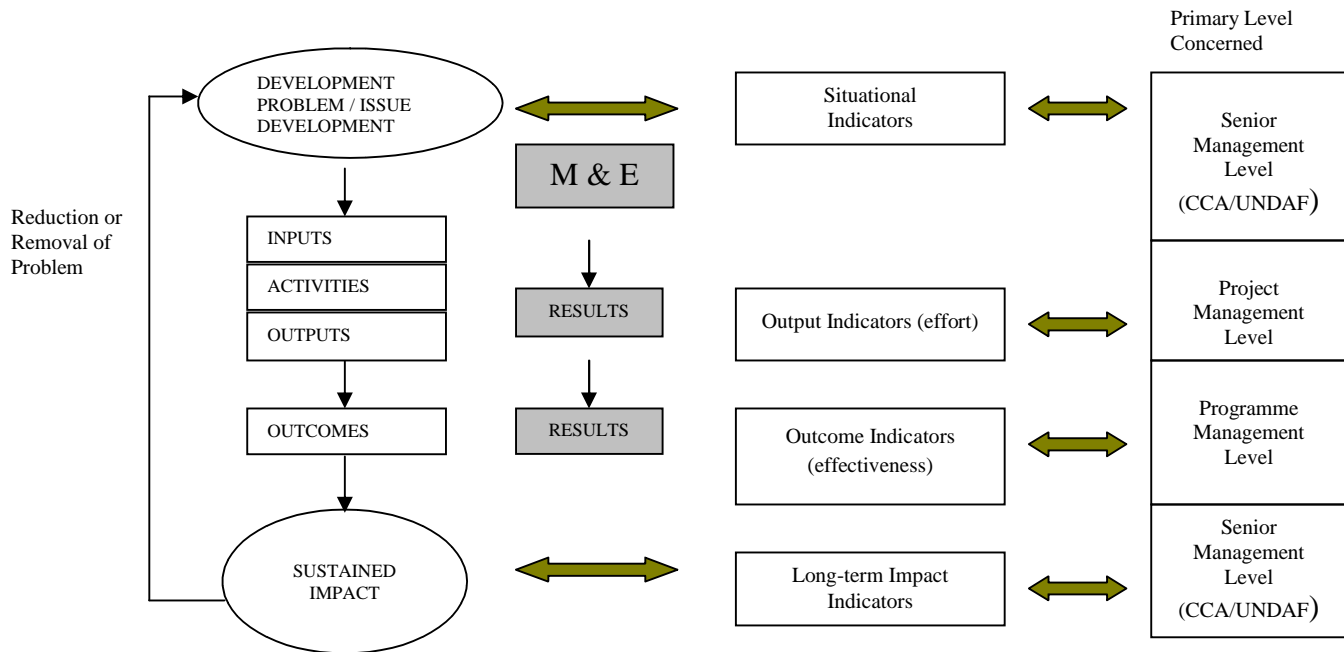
Primary Level Concerned

DEVELOPMENT PROBLEM / ISSUE DEVELOPMENT

Situational Indicators

Senior Management Level (CCA/UNDAF)

M & E

Reduction or Removal of Problem

INPUTS

ACTIVITIES

OUTPUTS

RESULTS

Output Indicators (effort)

Project Management Level

OUTCOMES

RESULTS

Outcome Indicators (effectiveness)

Programme Management Level

SUSTAINED IMPACT

Long-term Impact Indicators

Senior Management Level (CCA/UNDAF)